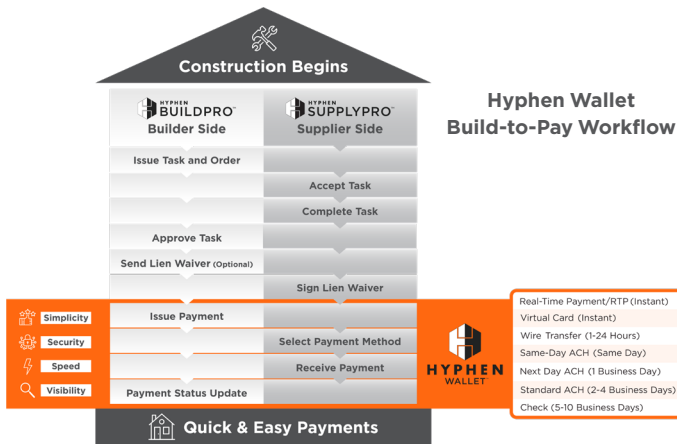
Construction Begins

HYPHEN BUILDPRO™
Builder Side

HYPHEN SUPPLYPRO™
Supplier Side

Hyphen Wallet
Build-to-Pay Workflow

Issue Task and Order

Accept Task

Complete Task

Approve Task

Send Lien Waiver (Optional)

Sign Lien Waiver

Simplicity

Security

Speed

Visibility

Issue Payment

Select Payment Method

Receive Payment

Payment Status Update

HYPHEN WALLET™

Real-Time Payment/RTP (Instant)
Virtual Card (Instant)
Wire Transfer (1-24 Hours)
Same-Day ACH (Same Day)
Next Day ACH (1 Business Day)
Standard ACH (2-4 Business Days)
Check (5-10 Business Days)

Quick & Easy Payments